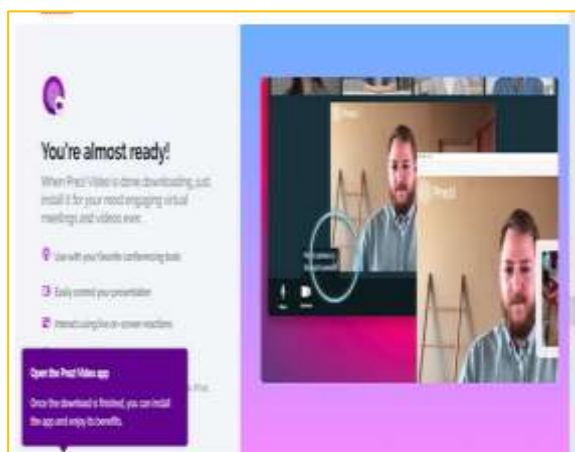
You're almost ready!

When Prezi Video is done downloading, just install it for your most engaging virtual meetings and videos ever.

Use with your favorite conferencing tools

Easily control your presentation

Interact using live on-screen reactions

Open the Prezi Video app

Once the download is finished, you can install the app and enjoy its benefits.

Prezi

Prezi